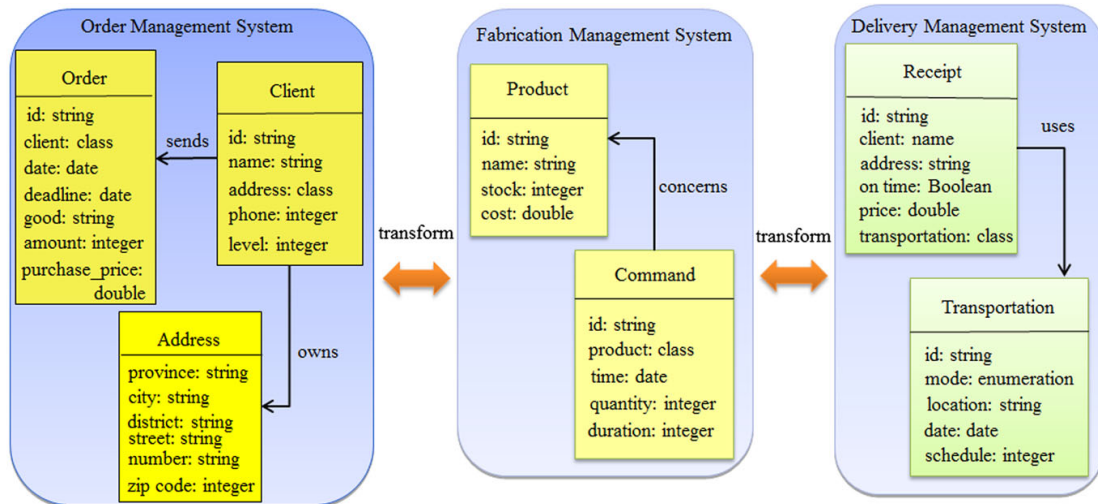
Order Management System

Order
id: string
client: class
date: date
deadline: date
good: string
amount: integer
purchase_price: double

sends

Client
id: string
name: string
address: class
phone: integer
level: integer

owns

Address
province: string
city: string
district: string
street: string
number: string
zip code: integer

transform

Fabrication Management System

Product
id: string
name: string
stock: integer
cost: double

concerns

Command
id: string
product: class
time: date
quantity: integer
duration: integer

transform

Delivery Management System

Receipt
id: string
client: name
address: string
on time: Boolean
price: double
transportation: class

uses

Transportation
id: string
mode: enumeration
location: string
date: date
schedule: integer